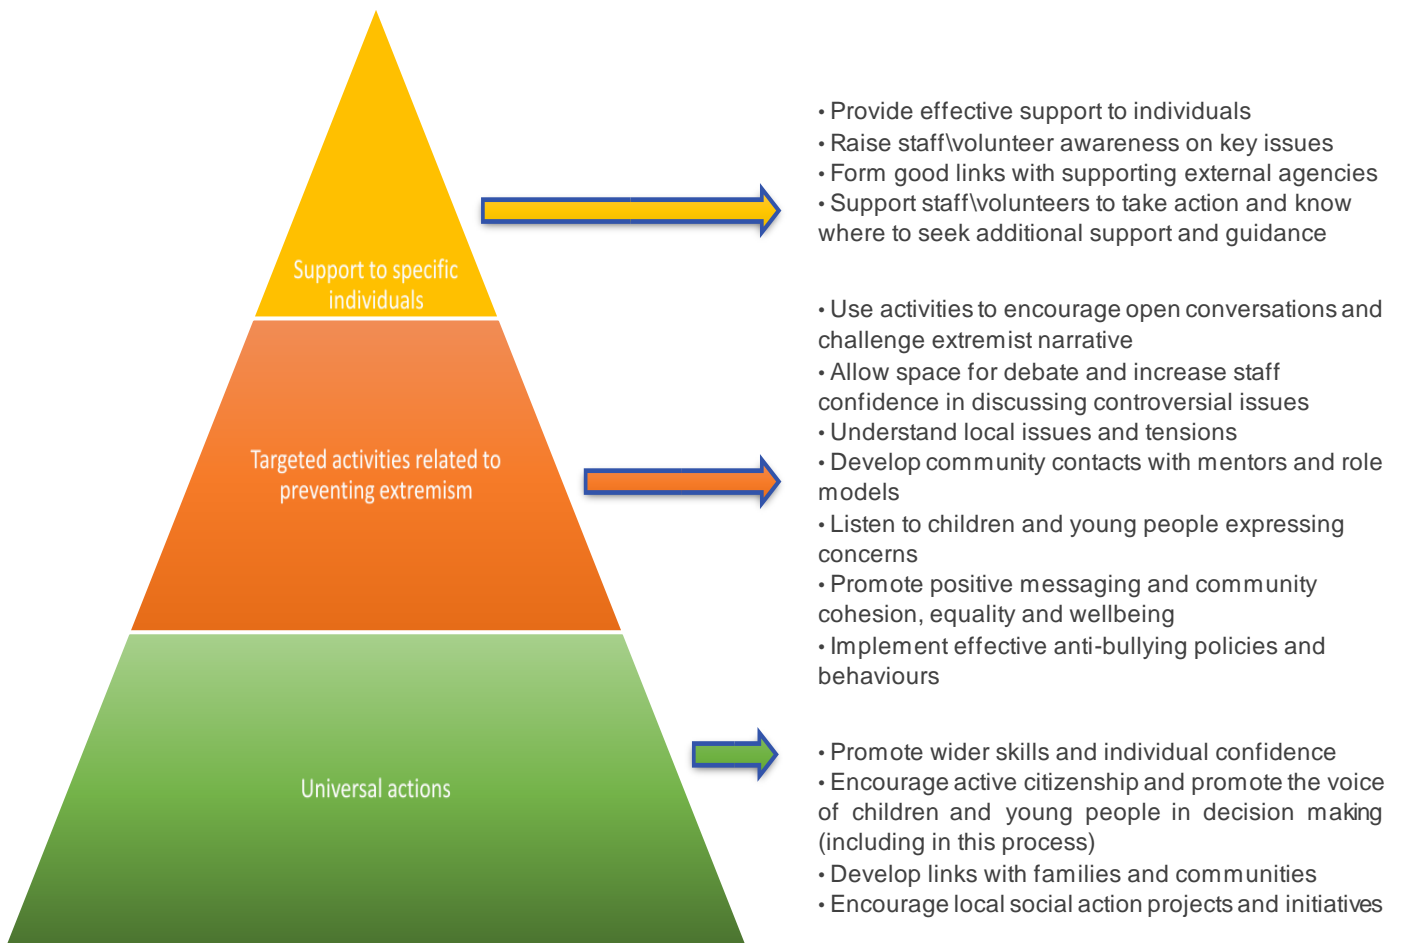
Support to specific individuals

Targeted activities related to preventing extremism

Universal actions

• Provide effective support to individuals
• Raise staff\volunteer awareness on key issues
• Form good links with supporting external agencies
• Support staff\volunteers to take action and know where to seek additional support and guidance

• Use activities to encourage open conversations and challenge extremist narrative
• Allow space for debate and increase staff confidence in discussing controversial issues
• Understand local issues and tensions
• Develop community contacts with mentors and role models
• Listen to children and young people expressing concerns
• Promote positive messaging and community cohesion, equality and wellbeing
• Implement effective anti-bullying policies and behaviours

• Promote wider skills and individual confidence
• Encourage active citizenship and promote the voice of children and young people in decision making (including in this process)
• Develop links with families and communities
• Encourage local social action projects and initiatives